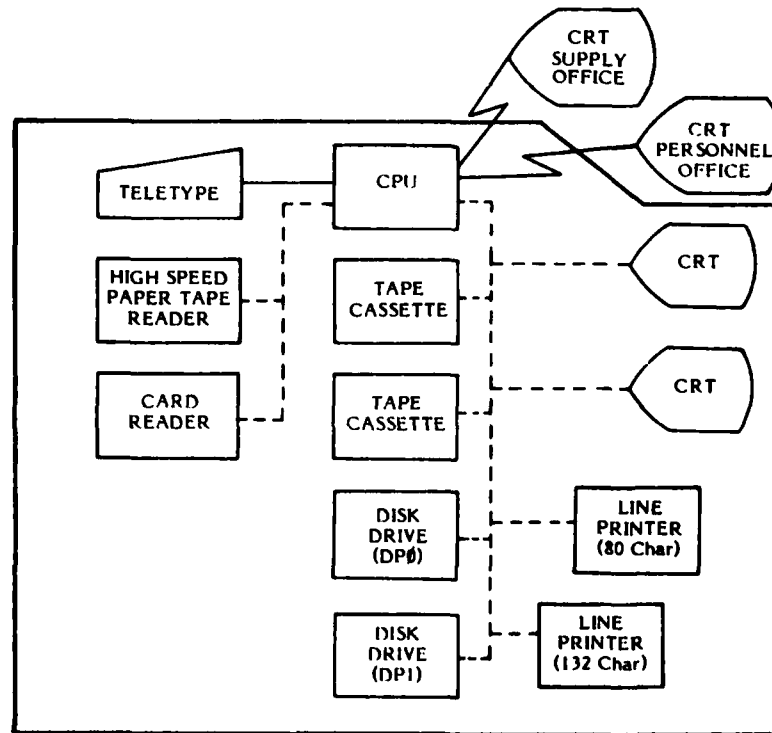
CRT SUPPLY OFFICE

CRT PERSONNEL OFFICE

TELETYPE

CPU

HIGH SPEED PAPER TAPE READER

TAPE CASSETTE

CRT

CARD READER

TAPE CASSETTE

CRT

DISK DRIVE (DPØ)

LINE PRINTER (80 Char)

DISK DRIVE (DP1)

LINE PRINTER (132 Char)